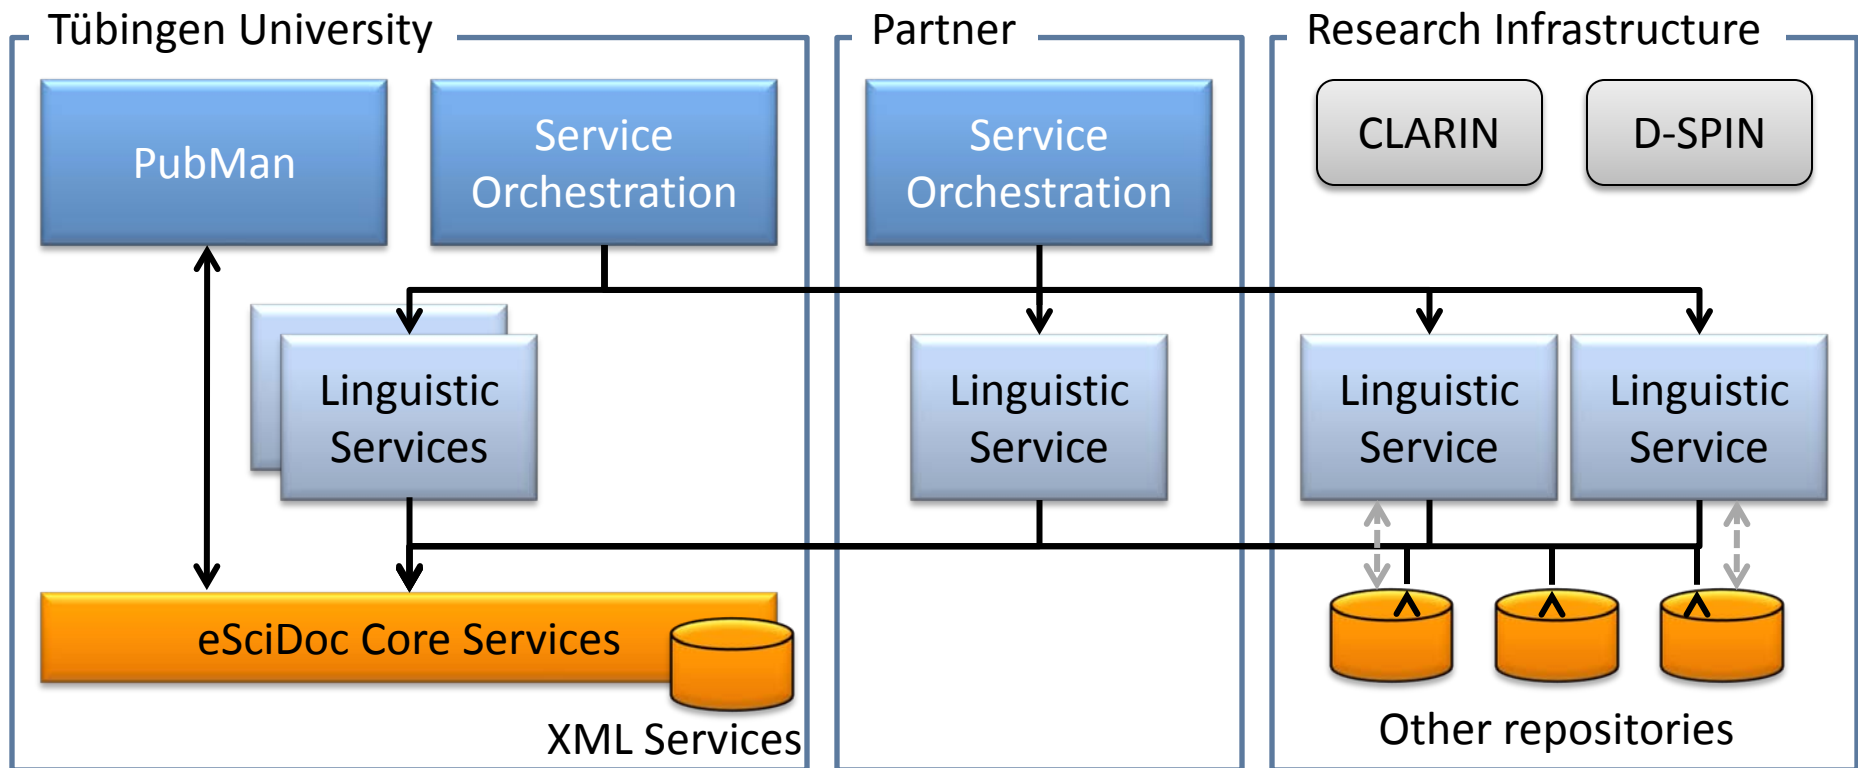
Tübingen University

PubMan

Service Orchestration

Linguistic Services

eSciDoc Core Services

XML Services

Partner

Service Orchestration

Linguistic Service

Research Infrastructure

CLARIN

D-SPIN

Linguistic Service

Linguistic Service

Other repositories